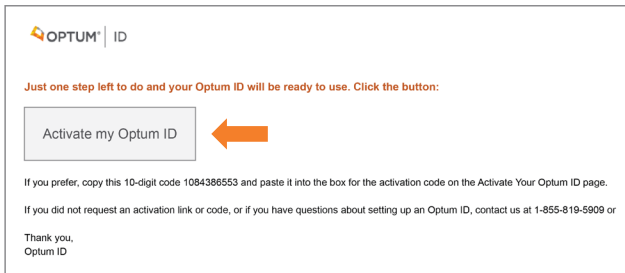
OPTUM® | ID

Just one step left to do and your Optum ID will be ready to use. Click the button:

Activate my Optum ID

If you prefer, copy this 10-digit code 1084386553 and paste it into the box for the activation code on the Activate Your Optum ID page.

If you did not request an activation link or code, or if you have questions about setting up an Optum ID, contact us at 1-855-819-5909 or

Thank you,
Optum ID